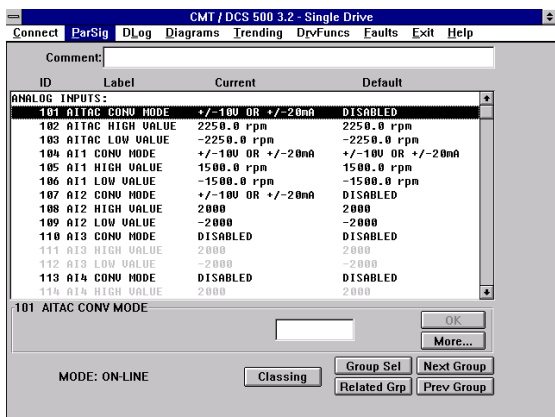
CMT / DCS 500 3.2 - Single Drive

Connect ParSig DLog Diagrams Trending DrvFuncs Faults Exit Help

Comment:

| ID | Label | Current | Default |
|---|---|---|---|
| ANALOG INPUTS: | | | |
| 101 | AITAC CONV MODE | +/-10V OR +/-20mA | DISABLED |
| 102 | AITAC HIGH VALUE | 2250.0 rpm | 2250.0 rpm |
| 103 | AITAC LOW VALUE | -2250.0 rpm | -2250.0 rpm |
| 104 | AI1 CONV MODE | +/-10V OR +/-20mA | +/-10V OR +/-20mA |
| 105 | AI1 HIGH VALUE | 1500.0 rpm | 1500.0 rpm |
| 106 | AI1 LOW VALUE | -1500.0 rpm | -1500.0 rpm |
| 107 | AI2 CONV MODE | +/-10V OR +/-20mA | DISABLED |
| 108 | AI2 HIGH VALUE | 2000 | 2000 |
| 109 | AI2 LOW VALUE | -2000 | -2000 |
| 110 | AI3 CONV MODE | DISABLED | DISABLED |
| 111 | AI3 HIGH VALUE | 2000 | 2000 |
| 112 | AI3 LOW VALUE | -2000 | -2000 |
| 113 | AI4 CONV MODE | DISABLED | DISABLED |
| 114 | AI4 HIGH VALUE | 2000 | 2000 |

101 AITAC CONV MODE

OK
More...

MODE: ON-LINE

Classing

Group Sel
Next Group
Related Grp
Prev Group